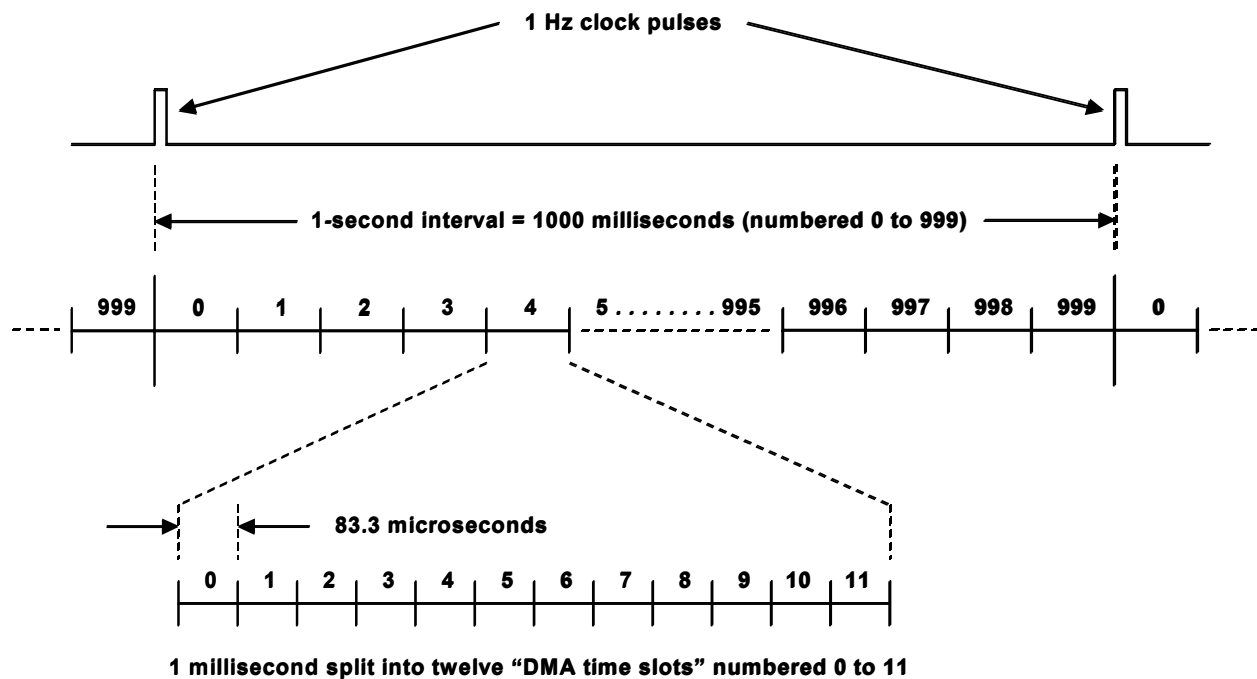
1 Hz clock pulses

1-second interval = 1000 milliseconds (numbered 0 to 999)

999 0 1 2 3 4 5 . . . . . . . . 995 996 997 998 999 0

83.3 microseconds

0 1 2 3 4 5 6 7 8 9 10 11

1 millisecond split into twelve "DMA time slots" numbered 0 to 11